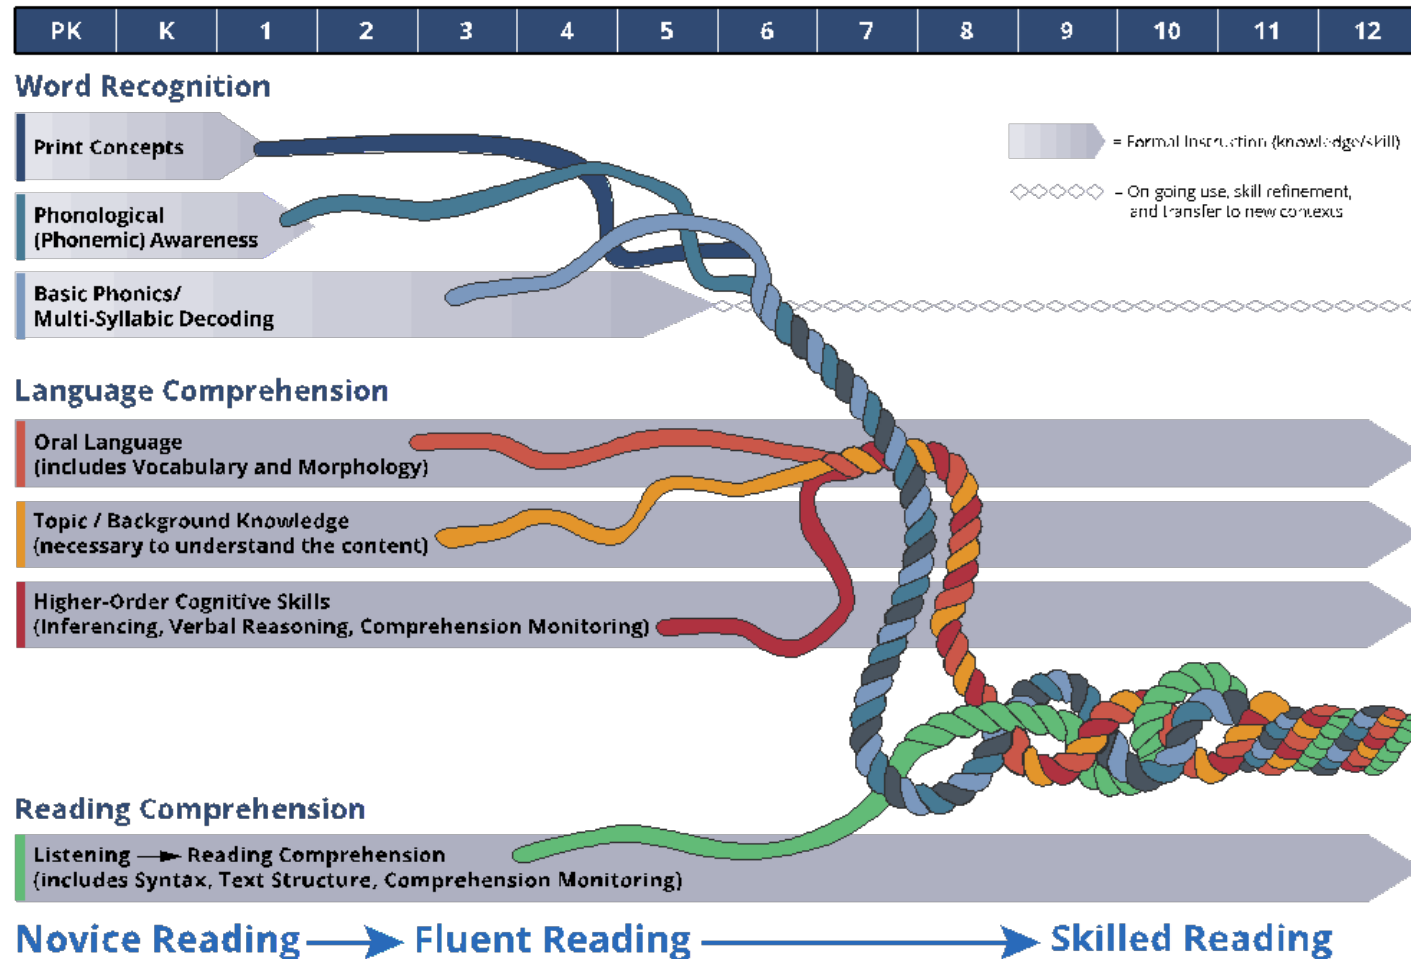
| PK | K | 1 | 2 | 3 | 4 | 5 | 6 | 7 | 8 | 9 | 10 | 11 | 12 |
|---|---|---|---|---|---|---|---|---|---|---|---|---|---|

Word Recognition

Print Concepts

Phonological (Phonemic) Awareness

Basic Phonics/ Multi-Syllabic Decoding

= Formal Instruction (knowledge/skill)

– On going use, skill refinement, and transfer to new contexts

Language Comprehension

Oral Language (includes Vocabulary and Morphology)

Topic / Background Knowledge (necessary to understand the content)

Higher-Order Cognitive Skills (Inferencing, Verbal Reasoning, Comprehension Monitoring)

Reading Comprehension

Listening → Reading Comprehension (includes Syntax, Text Structure, Comprehension Monitoring)

Novice Reading → Fluent Reading → Skilled Reading